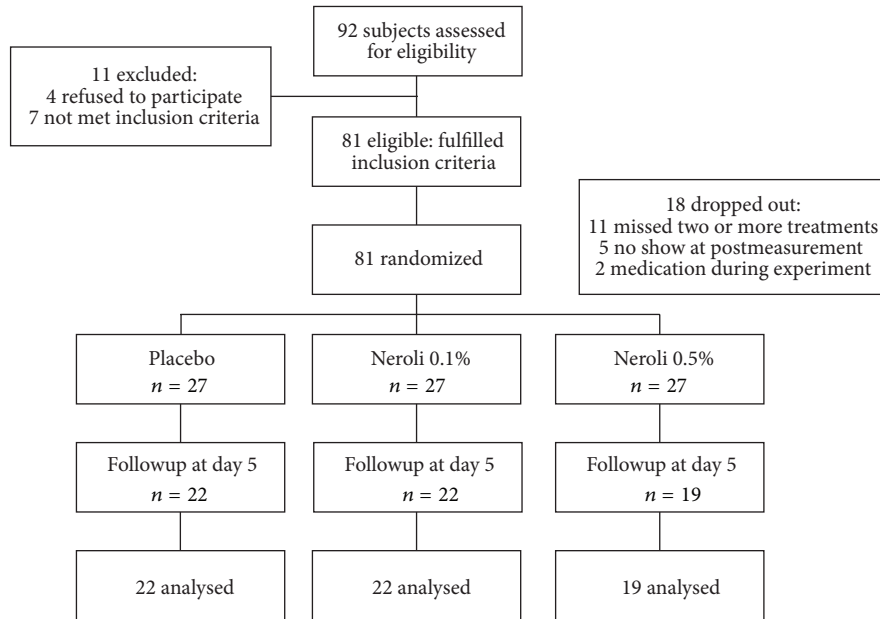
92 subjects assessed for eligibility

11 excluded:
4 refused to participate
7 not met inclusion criteria

81 eligible: fulfilled inclusion criteria

18 dropped out:
11 missed two or more treatments
5 no show at postmeasurement
2 medication during experiment

81 randomized

Placebo
$n = 27$

Neroli 0.1%
$n = 27$

Neroli 0.5%
$n = 27$

Followup at day 5
$n = 22$

Followup at day 5
$n = 22$

Followup at day 5
$n = 19$

22 analysed

22 analysed

19 analysed